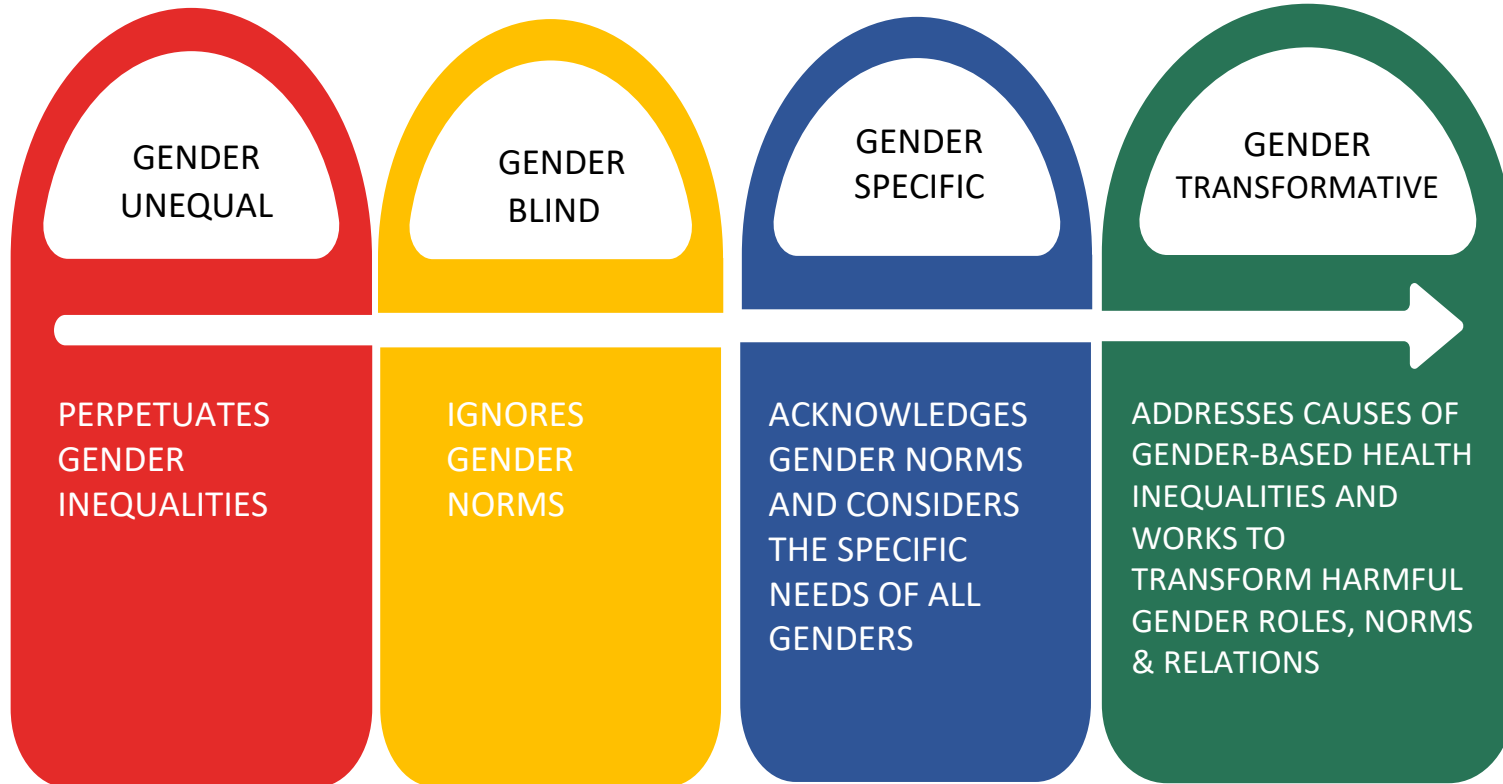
GENDER UNEQUAL

PERPETUATES GENDER INEQUALITIES

GENDER BLIND

IGNORES GENDER NORMS

GENDER SPECIFIC

ACKNOWLEDGES GENDER NORMS AND CONSIDERS THE SPECIFIC NEEDS OF ALL GENDERS

GENDER TRANSFORMATIVE

ADDRESSES CAUSES OF GENDER-BASED HEALTH INEQUALITIES AND WORKS TO TRANSFORM HARMFUL GENDER ROLES, NORMS & RELATIONS